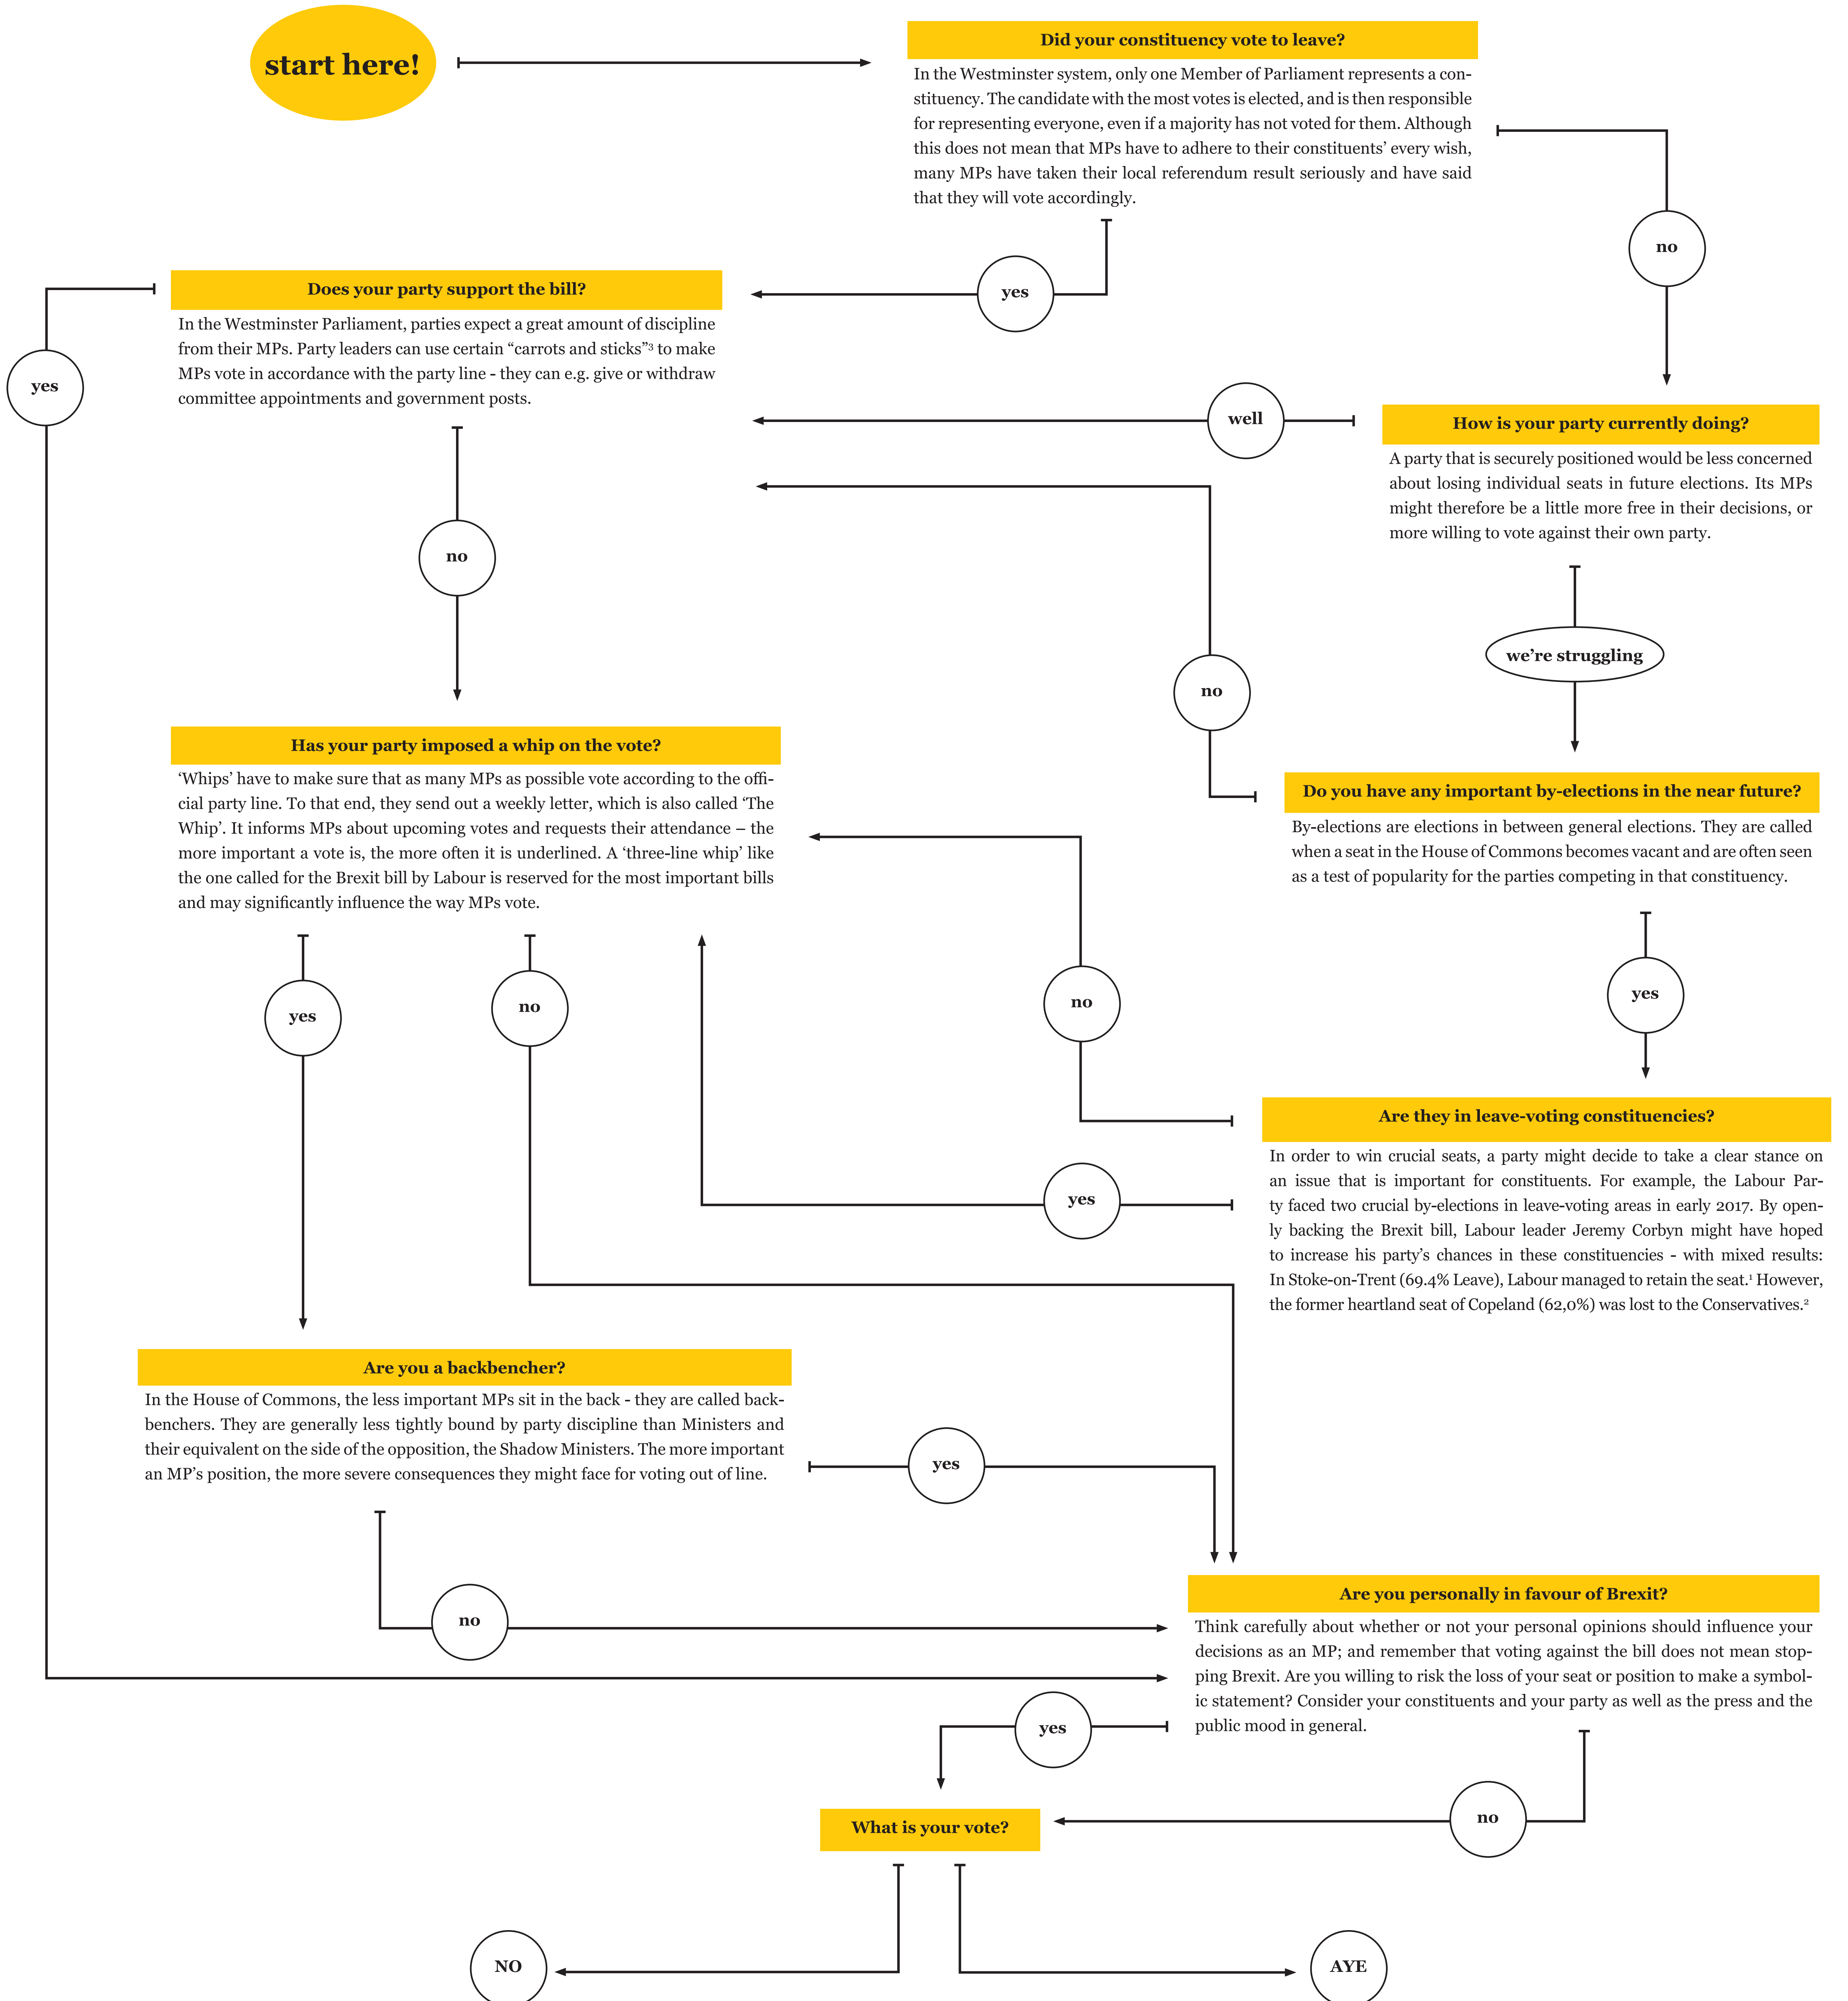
start here!

Did your constituency vote to leave?

In the Westminster system, only one Member of Parliament represents a constituency. The candidate with the most votes is elected, and is then responsible for representing everyone, even if a majority has not voted for them. Although this does not mean that MPs have to adhere to their constituents' every wish, many MPs have taken their local referendum result seriously and have said that they will vote accordingly.

no

yes

Does your party support the bill?

In the Westminster Parliament, parties expect a great amount of discipline from their MPs. Party leaders can use certain "carrots and sticks"³ to make MPs vote in accordance with the party line - they can e.g. give or withdraw committee appointments and government posts.

yes

well

How is your party currently doing?

A party that is securely positioned would be less concerned about losing individual seats in future elections. Its MPs might therefore be a little more free in their decisions, or more willing to vote against their own party.

no

we're struggling

no

Has your party imposed a whip on the vote?

'Whips' have to make sure that as many MPs as possible vote according to the official party line. To that end, they send out a weekly letter, which is also called 'The Whip'. It informs MPs about upcoming votes and requests their attendance – the more important a vote is, the more often it is underlined. A 'three-line whip' like the one called for the Brexit bill by Labour is reserved for the most important bills and may significantly influence the way MPs vote.

Do you have any important by-elections in the near future?

By-elections are elections in between general elections. They are called when a seat in the House of Commons becomes vacant and are often seen as a test of popularity for the parties competing in that constituency.

yes

no

no

yes

Are they in leave-voting constituencies?

In order to win crucial seats, a party might decide to take a clear stance on an issue that is important for constituents. For example, the Labour Party faced two crucial by-elections in leave-voting areas in early 2017. By openly backing the Brexit bill, Labour leader Jeremy Corbyn might have hoped to increase his party's chances in these constituencies - with mixed results: In Stoke-on-Trent (69.4% Leave), Labour managed to retain the seat.¹ However, the former heartland seat of Copeland (62,0%) was lost to the Conservatives.²

yes

Are you a backbencher?

In the House of Commons, the less important MPs sit in the back - they are called backbenchers. They are generally less tightly bound by party discipline than Ministers and their equivalent on the side of the opposition, the Shadow Ministers. The more important an MP's position, the more severe consequences they might face for voting out of line.

yes

no

Are you personally in favour of Brexit?

Think carefully about whether or not your personal opinions should influence your decisions as an MP; and remember that voting against the bill does not mean stopping Brexit. Are you willing to risk the loss of your seat or position to make a symbolic statement? Consider your constituents and your party as well as the press and the public mood in general.

yes

What is your vote?

no

NO

AYE